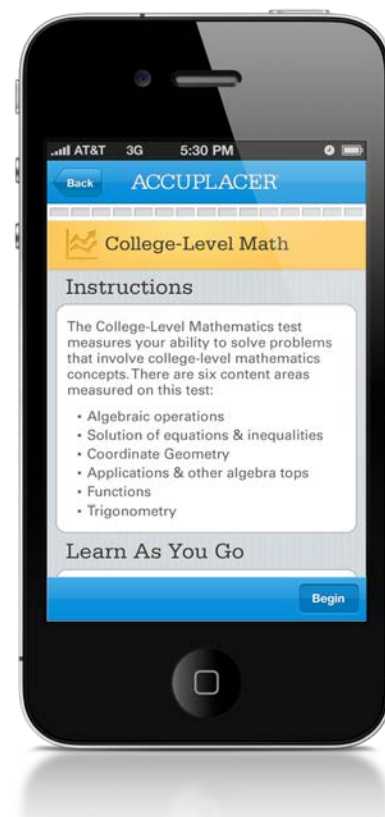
AT&T 3G 5:30 PM

Back ACCUPLACER

College-Level Math

Instructions

The College-Level Mathematics test measures your ability to solve problems that involve college-level mathematics concepts. There are six content areas measured on this test:

• Algebraic operations
• Solution of equations & inequalities
• Coordinate Geometry
• Applications & other algebra tops
• Functions
• Trigonometry

Learn As You Go

Begin